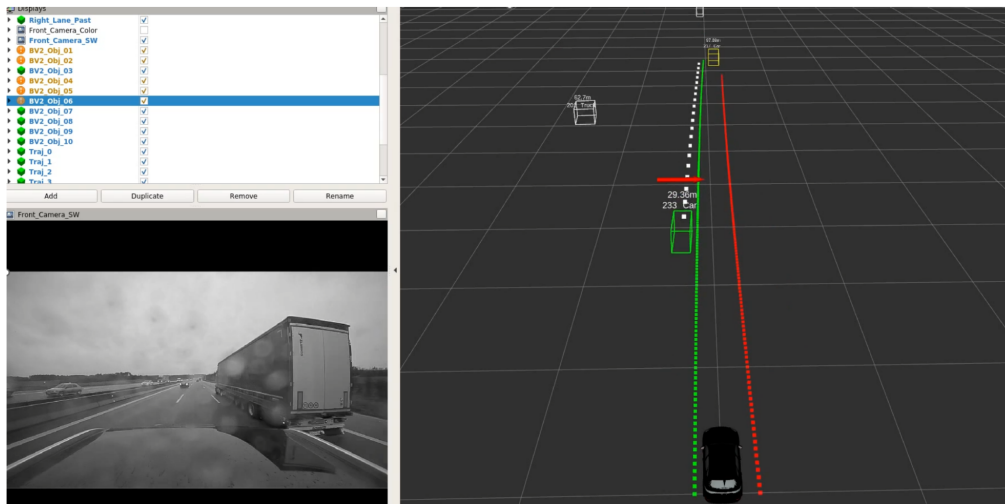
Displays
Right_Lane_Past
Front_Camera_Color
Front_Camera_SW
BV2_Obj_01
BV2_Obj_02
BV2_Obj_03
BV2_Obj_04
BV2_Obj_05
BV2_Obj_06
BV2_Obj_07
BV2_Obj_08
BV2_Obj_09
BV2_Obj_10
Traj_0
Traj_1
Traj_2
Traj_3
Add
Duplicate
Remove
Rename
Front_Camera_SW
52.7m
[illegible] Truck
37.8m
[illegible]
29.36m
233 Car